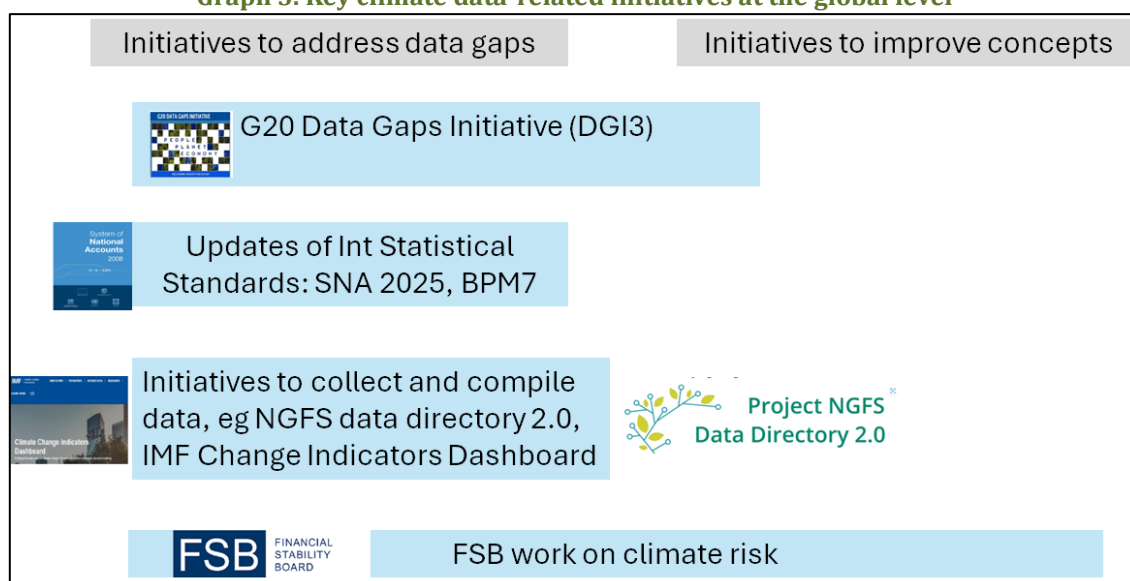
Graph 3: Key climate data-related initiatives at the global level

Initiatives to address data gaps

Initiatives to improve concepts

G20 DATA GAPS INITIATIVE
PEOPLE PLANET ECONOMY

G20 Data Gaps Initiative (DGI3)

System of National Accounts 2008

Updates of Int Statistical Standards: SNA 2025, BPM7

Climate Change Indicators Dashboard

Initiatives to collect and compile data, eg NGFS data directory 2.0, IMF Change Indicators Dashboard

Project NGFS Data Directory 2.0

FSB FINANCIAL STABILITY BOARD

FSB work on climate risk